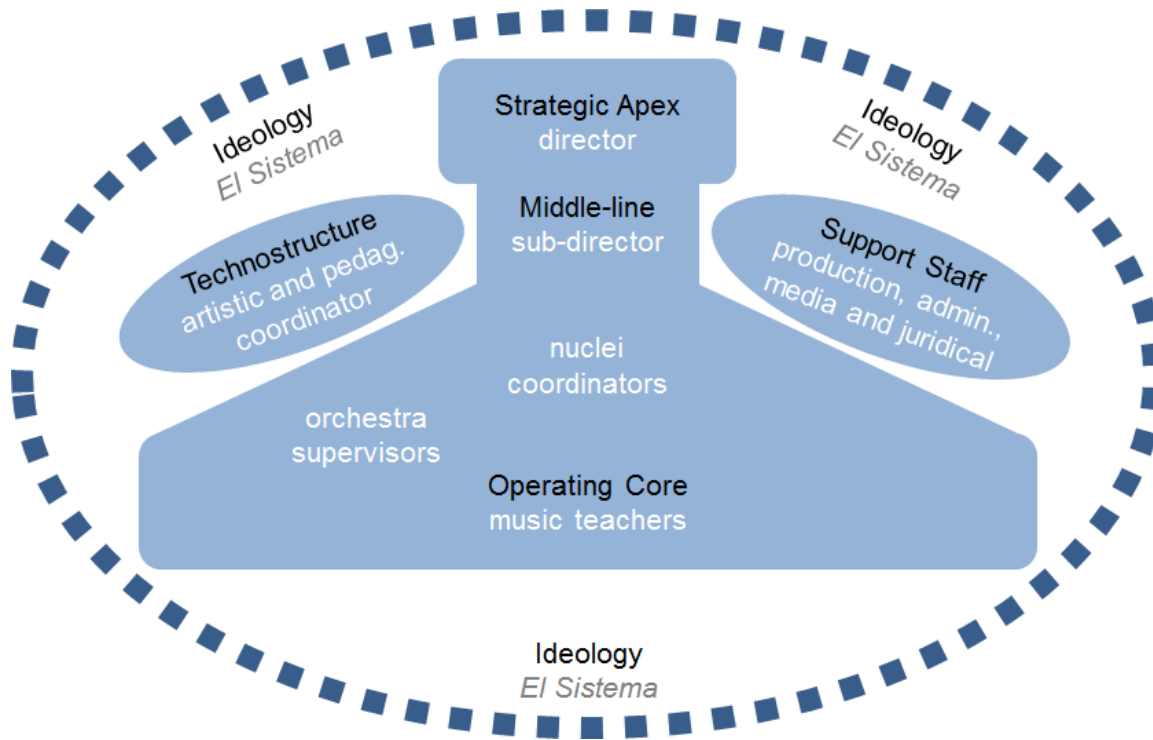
Ideology
El Sistema

Strategic Apex
director

Ideology
El Sistema

Technostructure
artistic and pedag. coordinator

Middle-line
sub-director

Support Staff
production, admin., media and juridical

nuclei
coordinators

orchestra
supervisors

Operating Core
music teachers

Ideology
El Sistema